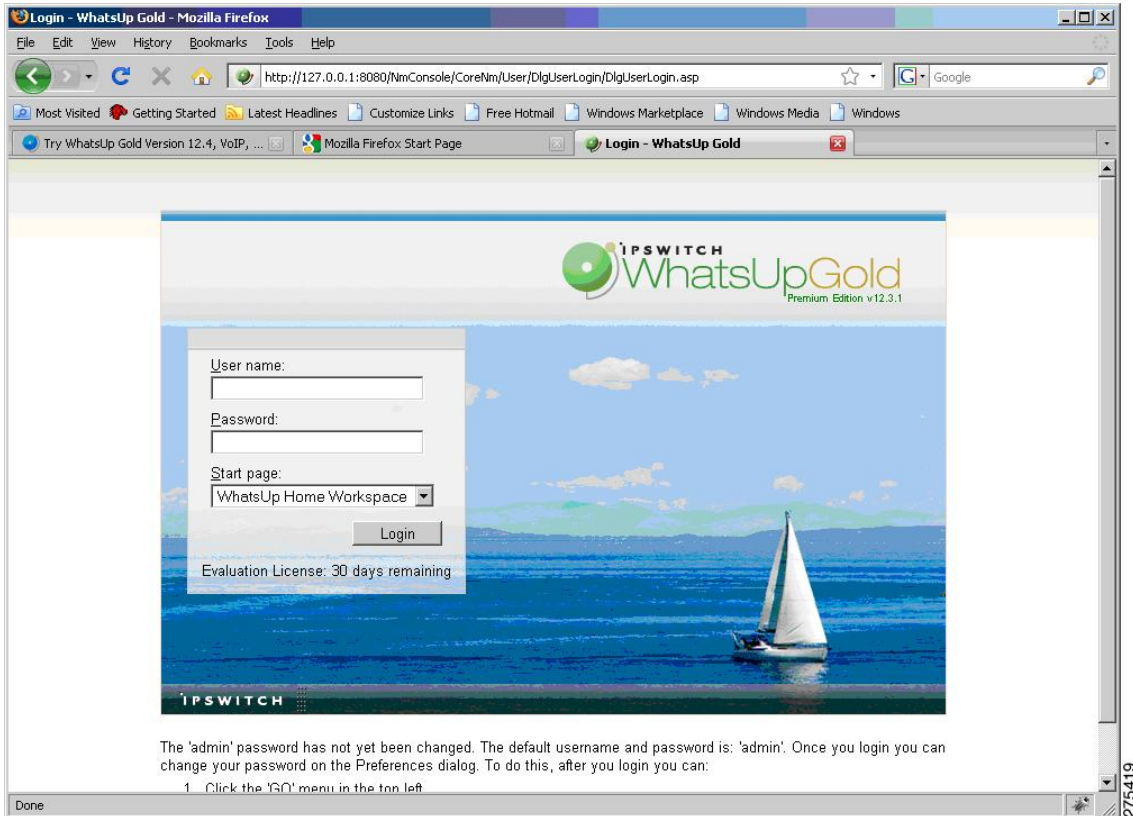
Login - WhatsUp Gold - Mozilla Firefox

File Edit View History Bookmarks Tools Help

http://127.0.0.1:8080/NmConsole/CoreNm/User/DlgUserLogin/DlgUserLogin.asp

Google

Most Visited Getting Started Latest Headlines Customize Links Free Hotmail Windows Marketplace Windows Media Windows

Try WhatsUp Gold Version 12.4, VoIP, ... Mozilla Firefox Start Page Login - WhatsUp Gold

IPSWITCH WhatsUpGold Premium Edition v12.3.1

User name:

Password:

Start page:

WhatsUp Home Workspace

Login

Evaluation License: 30 days remaining

IPSWITCH

The 'admin' password has not yet been changed. The default username and password is: 'admin'. Once you login you can change your password on the Preferences dialog. To do this, after you login you can:

1. Click the 'GO' menu in the top left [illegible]

Done

275419